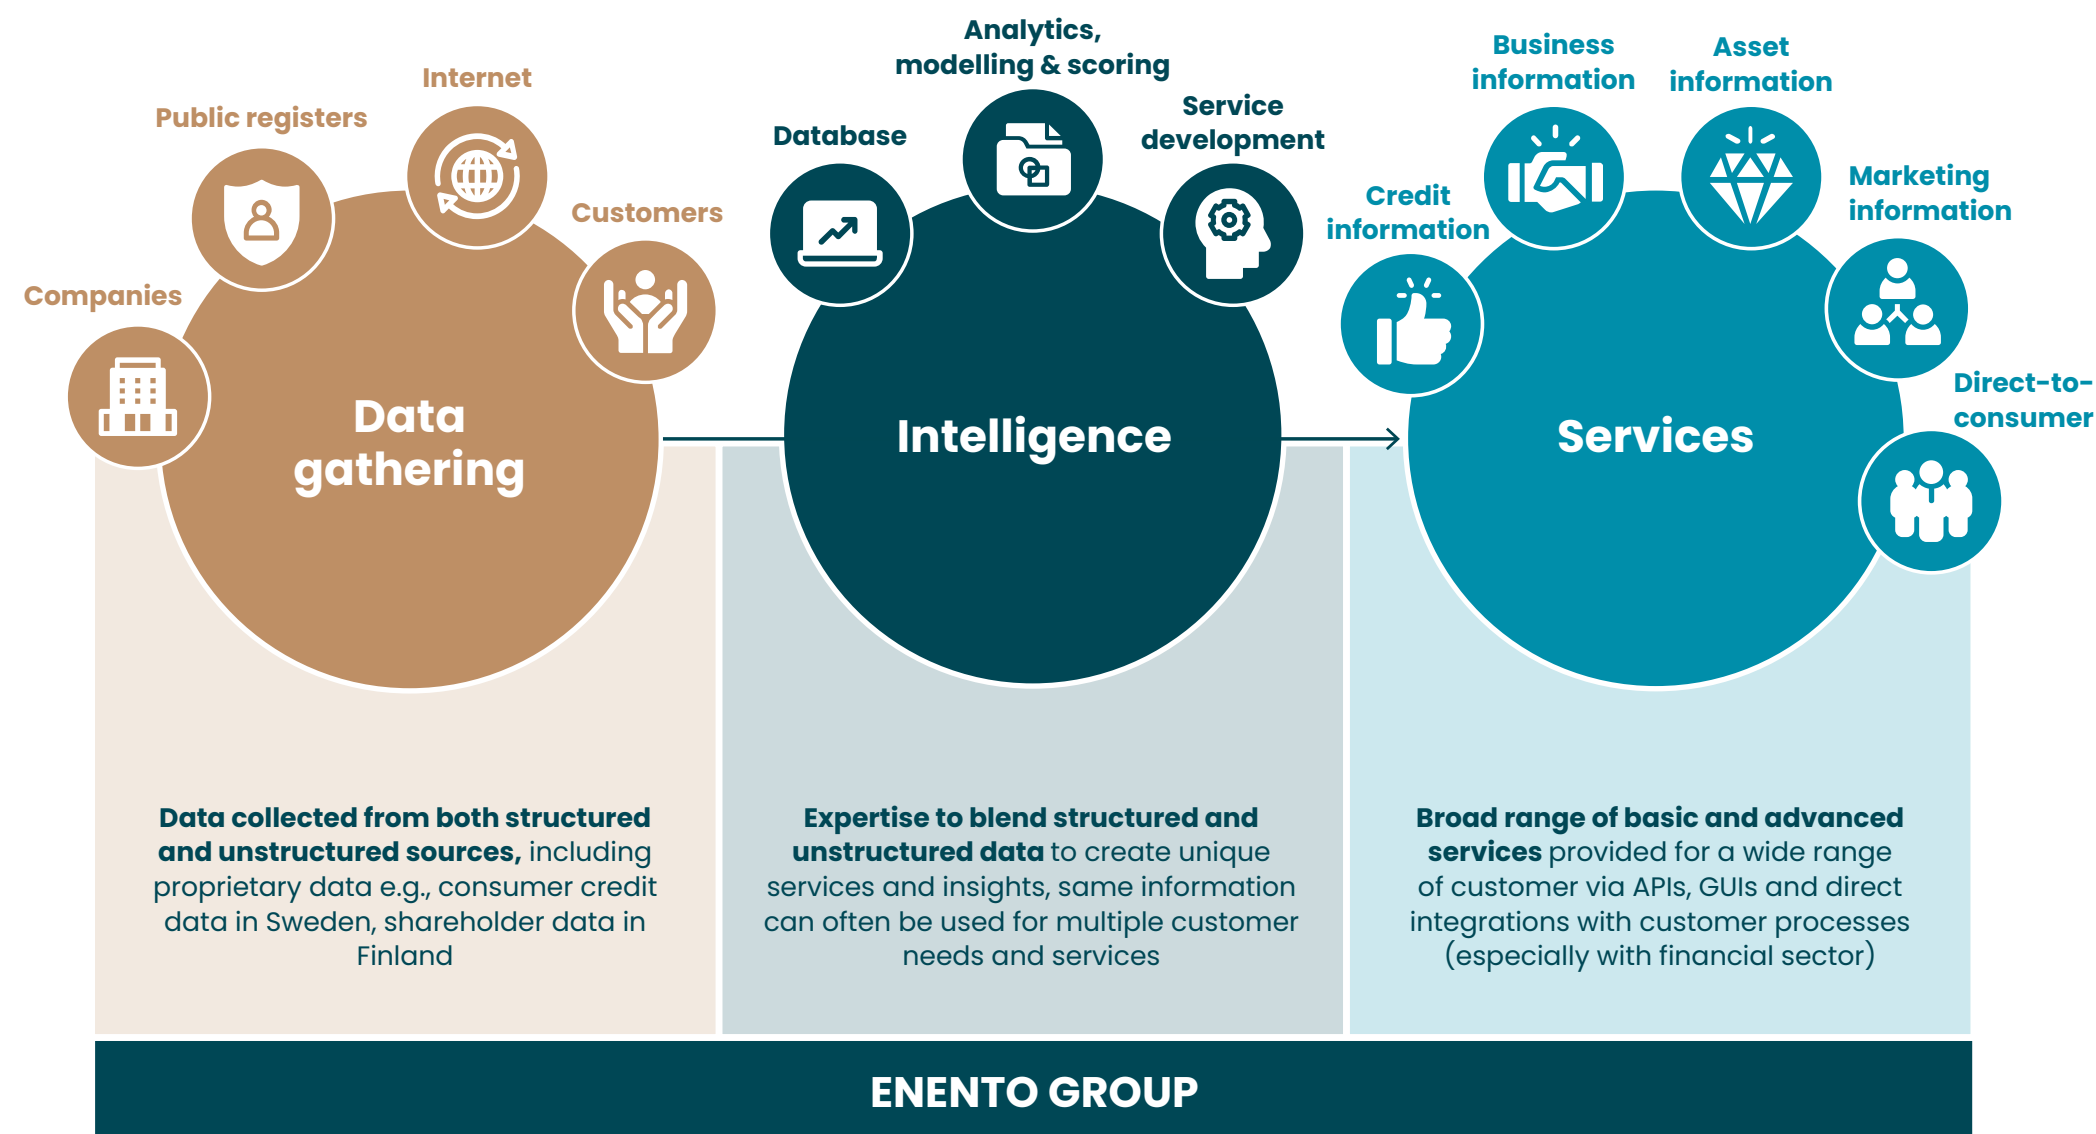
Public registers

Internet

Customers

Companies

Data gathering

Analytics, modelling & scoring

Database

Service development

Intelligence

Business information

Asset information

Credit information

Marketing information

Direct-to-consumer

Services

**Data collected from both structured and unstructured sources,** including proprietary data e.g., consumer credit data in Sweden, shareholder data in Finland

**Expertise to blend structured and unstructured data** to create unique services and insights, same information can often be used for multiple customer needs and services

**Broad range of basic and advanced services** provided for a wide range of customer via APIs, GUIs and direct integrations with customer processes (especially with financial sector)

ENENTO GROUP